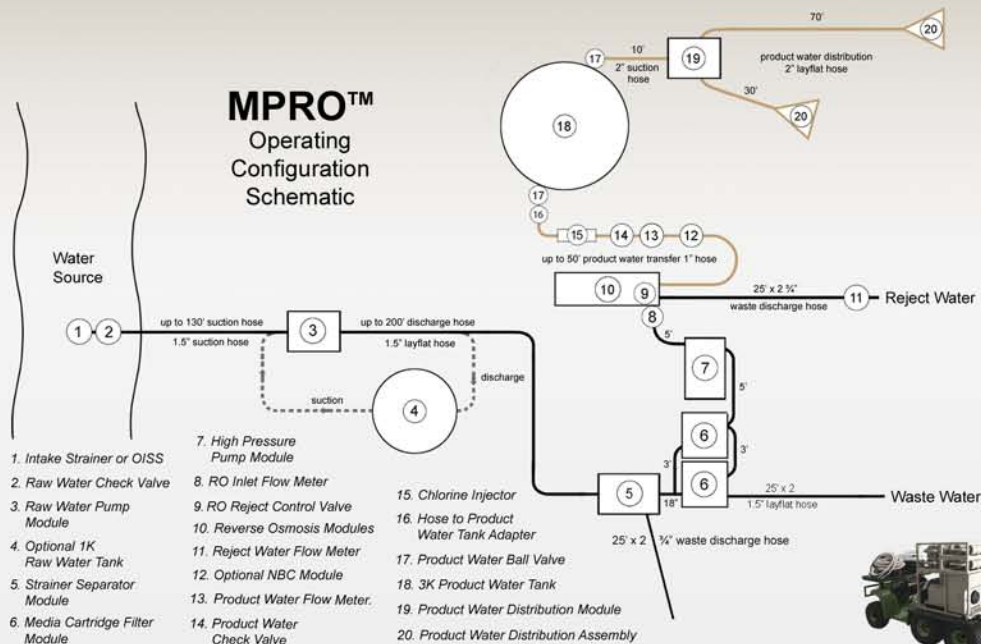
MPRO™
Operating Configuration Schematic

70'
20
17
10'
2" suction hose
19
product water distribution 2" layflat hose
30'
20
18
17
16
15
14
13
12
up to 50' product water transfer 1" hose

Water Source

10
9
25' x 2 ¾"
waste discharge hose
11
Reject Water
8
1
2
up to 130' suction hose
1.5" suction hose
3
up to 200' discharge hose
1.5" layflat hose
5'
7
5'
discharge
suction
4
6
3'
3'
6
25' x 2
1.5" layflat hose
Waste Water
5
18"
25' x 2
¾" waste discharge hose

1. Intake Strainer or OISS
2. Raw Water Check Valve
3. Raw Water Pump Module
4. Optional 1K Raw Water Tank
5. Strainer Separator Module
6. Media Cartridge Filter Module

7. High Pressure Pump Module
8. RO Inlet Flow Meter
9. RO Reject Control Valve
10. Reverse Osmosis Modules
11. Reject Water Flow Meter
12. Optional NBC Module
13. Product Water Flow Meter.
14. Product Water Check Valve

15. Chlorine Injector
16. Hose to Product Water Tank Adapter
17. Product Water Ball Valve
18. 3K Product Water Tank
19. Product Water Distribution Module
20. Product Water Distribution Assembly